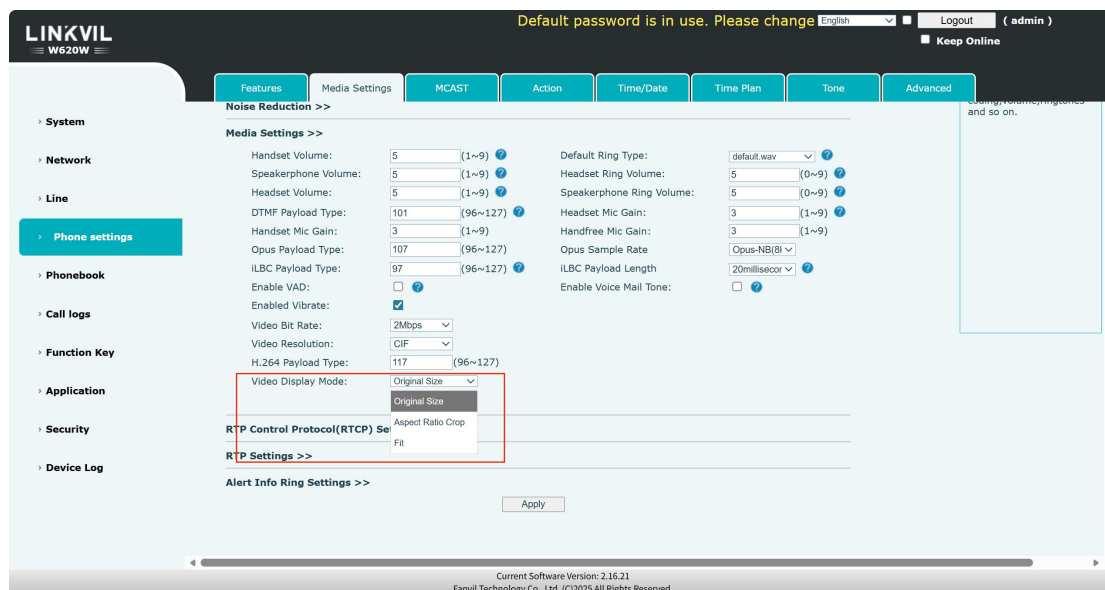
LINKVIL
W620W

Default password is in use. Please change English Logout ( admin )
Keep Online

System
Network
Line
Phone settings
Phonebook
Call logs
Function Key
Application
Security
Device Log

Features | Media Settings | MCAST | Action | Time/Date | Time Plan | Tone | Advanced

Noise Reduction >>

Media Settings >>

Handset Volume: 5 (1~9)
Speakerphone Volume: 5 (1~9)
Headset Volume: 5 (1~9)
DTMF Payload Type: 101 (96~127)
Handset Mic Gain: 3 (1~9)
Opus Payload Type: 107 (96~127)
iLBC Payload Type: 97 (96~127)
Enable VAD:
Enabled Vibrate:
Video Bit Rate: 2Mbps
Video Resolution: CIF
H.264 Payload Type: 117 (96~127)
Video Display Mode: Original Size

Original Size
Aspect Ratio Crop
Fit

Default Ring Type: default.wav
Headset Ring Volume: 5 (0~9)
Speakerphone Ring Volume: 5 (0~9)
Headset Mic Gain: 3 (1~9)
Handfree Mic Gain: 3 (1~9)
Opus Sample Rate Opus-NB(8l
iLBC Payload Length 20millisecor
Enable Voice Mail Tone:

RTP Control Protocol(RTCP) Se

RTP Settings >>

Alert Info Ring Settings >>

Apply

coding,volume,ringtones and so on.

Current Software Version: 2.16.21
Fanvil Technology Co., Ltd. (C)2025 All Rights Reserved